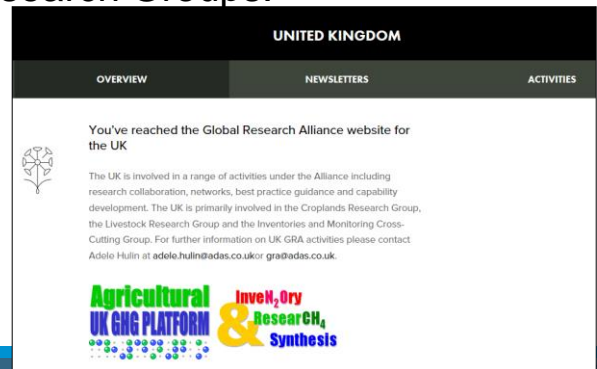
UNITED KINGDOM

OVERVIEW

NEWSLETTERS

ACTIVITIES

You've reached the Global Research Alliance website for the UK

The UK is involved in a range of activities under the Alliance including research collaboration, networks, best practice guidance and capability development. The UK is primarily involved in the Croplands Research Group, the Livestock Research Group and the Inventories and Monitoring Cross-Cutting Group. For further information on UK GRA activities please contact Adele Hulin at adele.hulin@adas.co.ukor gra@adas.co.uk.

Agricultural UK GHG PLATFORM

InveN$_2$Ory & ResearCH$_4$ Synthesis